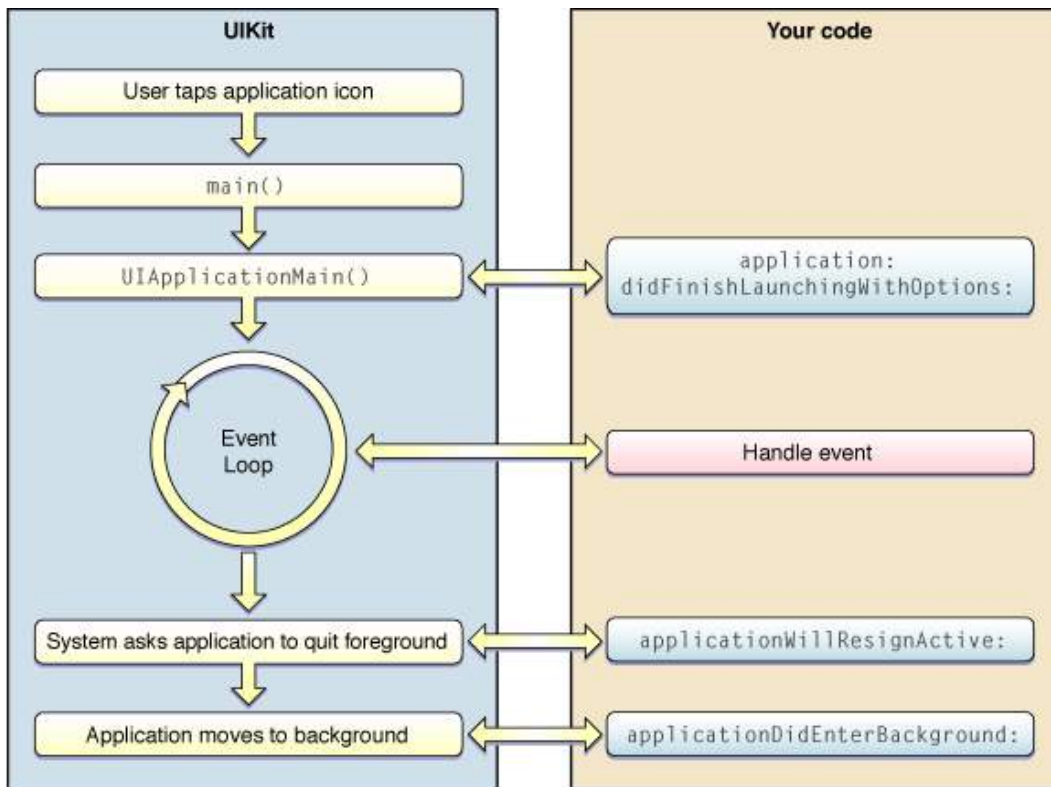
UIKit

User taps application icon

main()

UIApplicationMain()

Event Loop

System asks application to quit foreground

Application moves to background

Your code

application: didFinishLaunchingWithOptions:

Handle event

applicationWillResignActive:

applicationDidEnterBackground: